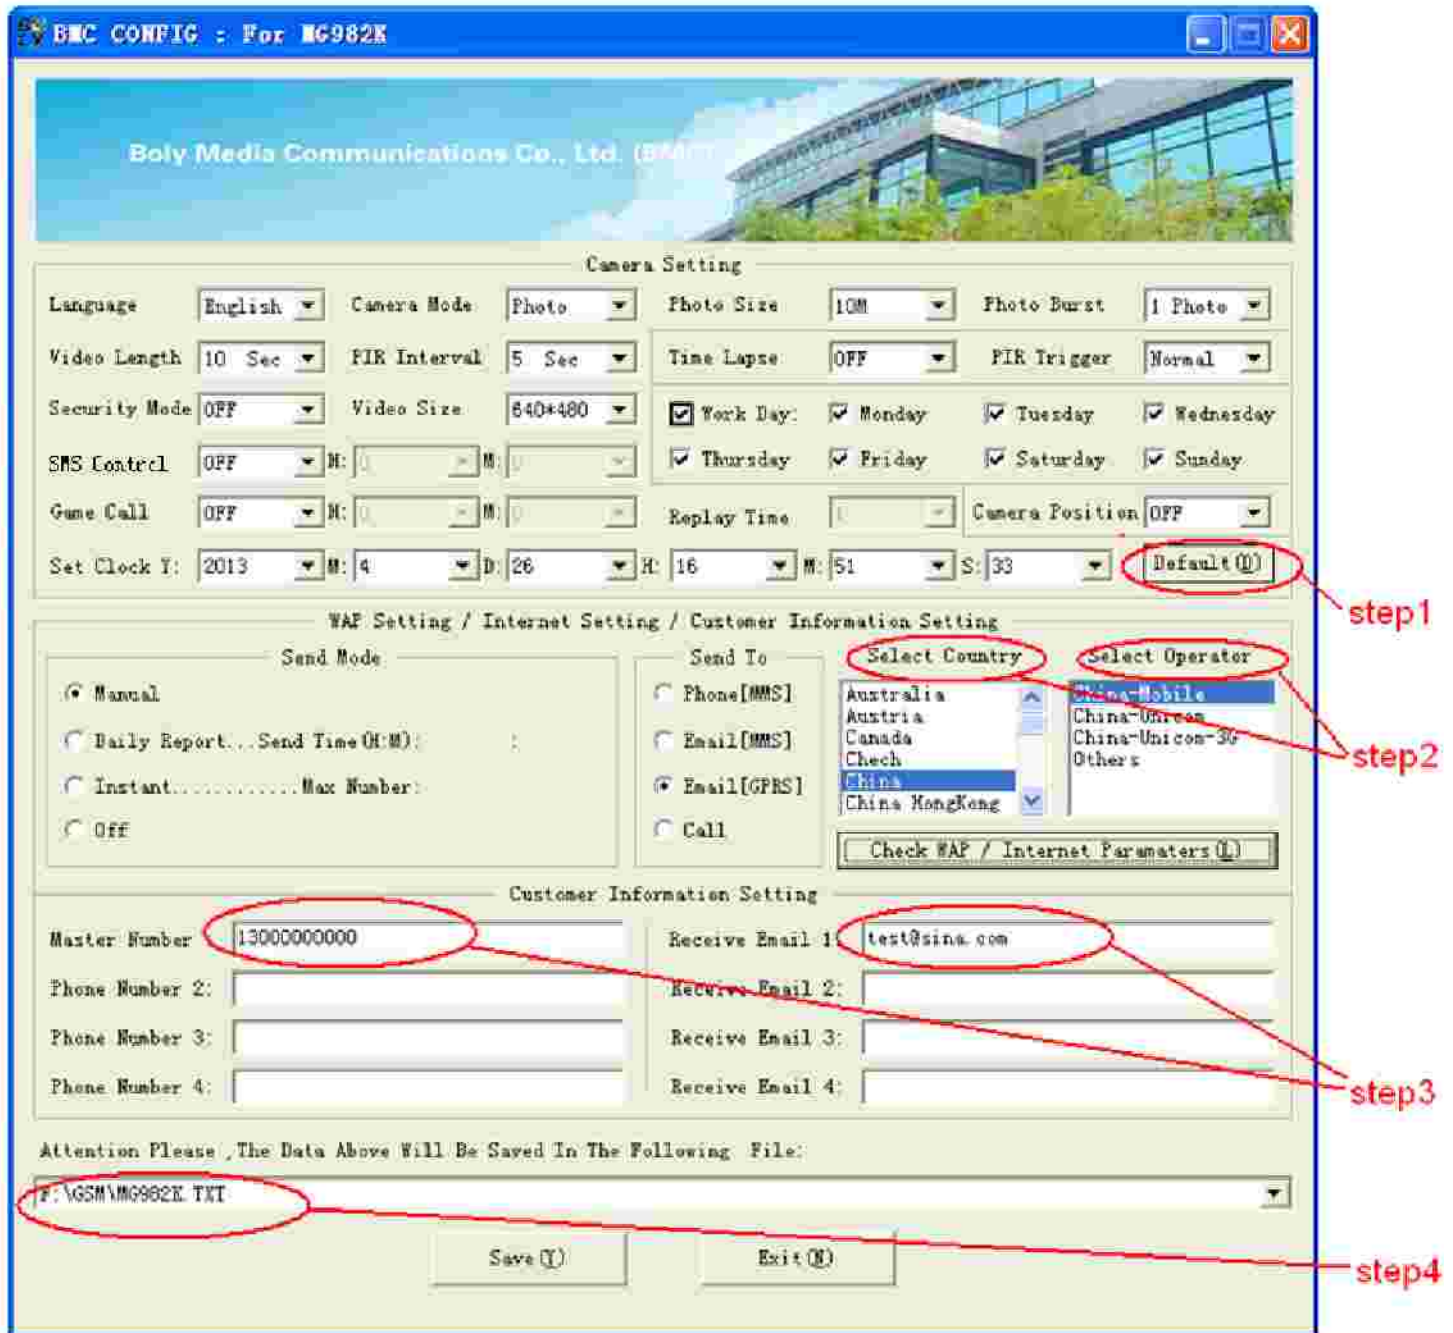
BMC CONFIG : For MG982K

Boly Media Communications Co., Ltd. (BMC)

Camera Setting

Language English Camera Mode Photo Photo Size 10M Photo Burst 1 Photo

Video Length 10 Sec PIR Interval 5 Sec Time Lapse OFF PIR Trigger Normal

Security Mode OFF Video Size 640*480 Work Day: Monday Tuesday Wednesday

SMS Control OFF M: M: Thursday Friday Saturday Sunday

Game Call OFF M: M: Replay Time Camera Position OFF

Set Clock Y: 2013 M: 4 D: 26 H: 16 M: 51 S: 33 Default(D)

step1

WAP Setting / Internet Setting / Customer Information Setting

Send Mode

Manual

Daily Report...Send Time(H:M): :

Instant...........Max Number:

Off

Send To

Phone[MMS]

Email[MMS]

Email[GPRS]

Call

Select Country

Australia
Austria
Canada
Chech
China
China HongKong

Select Operator

China-Mobile
China-Unicom
China-Unicom-3G
Others

step2

Check WAP / Internet Parameters(L)

Customer Information Setting

Master Number 13000000000 Receive Email 1: test@sina.com

Phone Number 2: Receive Email 2:

Phone Number 3: Receive Email 3:

Phone Number 4: Receive Email 4:

step3

Attention Please ,The Data Above Will Be Saved In The Following File:

F:\GSM\MG982K.TXT

Save(S) Exit(X)

step4